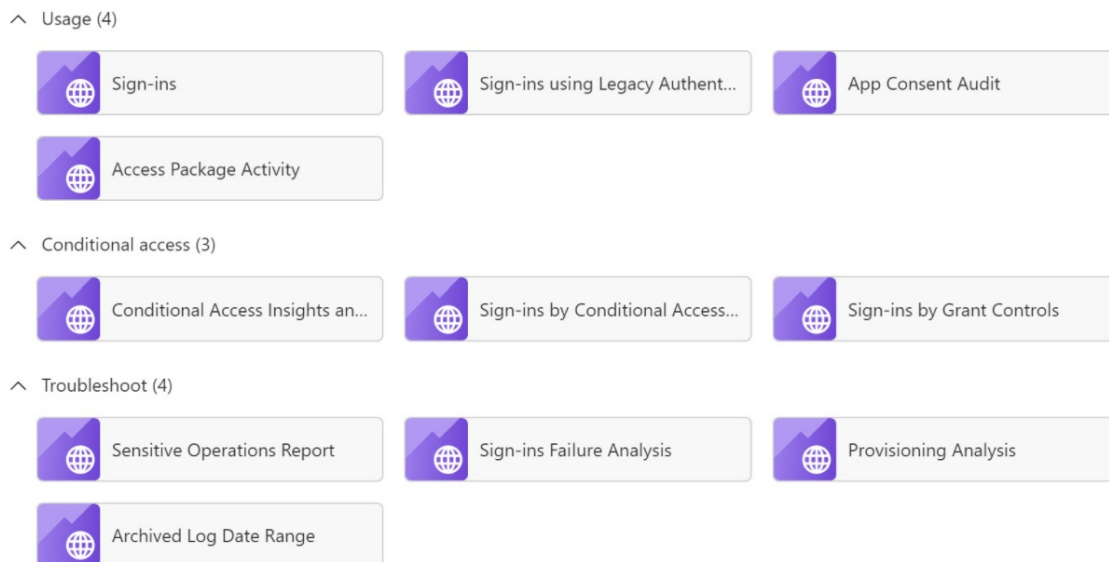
Usage (4)

Sign-ins

Sign-ins using Legacy Authent...

App Consent Audit

Access Package Activity

Conditional access (3)

Conditional Access Insights an...

Sign-ins by Conditional Access...

Sign-ins by Grant Controls

Troubleshoot (4)

Sensitive Operations Report

Sign-ins Failure Analysis

Provisioning Analysis

Archived Log Date Range